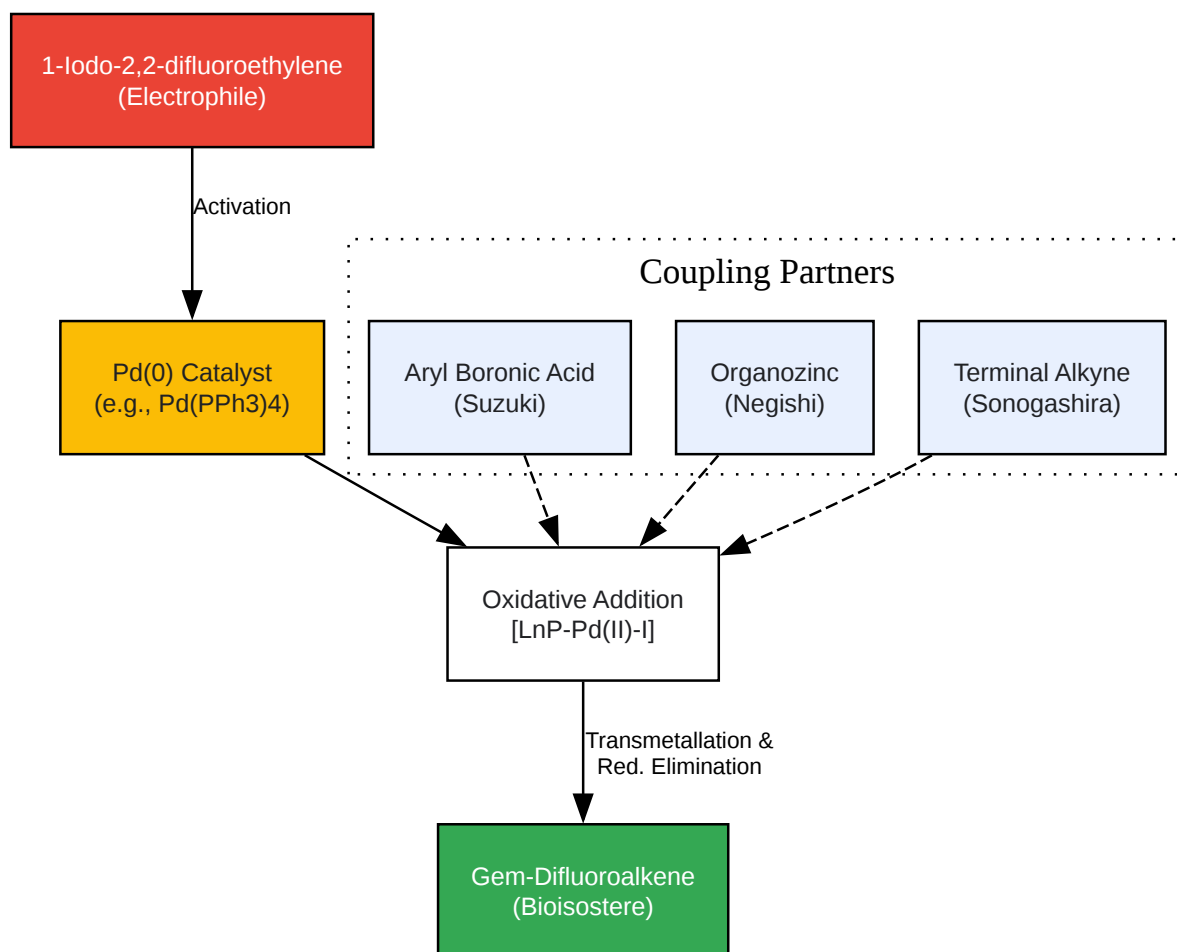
1-Iodo-2,2-difluoroethylene
(Electrophile)

Activation

Coupling Partners

Pd(0) Catalyst
(e.g., Pd(PPh3)4)

Aryl Boronic Acid
(Suzuki)

Organozinc
(Negishi)

Terminal Alkyne
(Sonogashira)

Oxidative Addition
[LnP-Pd(II)-I]

Transmetallation &
Red. Elimination

Gem-Difluoroalkene
(Bioisostere)